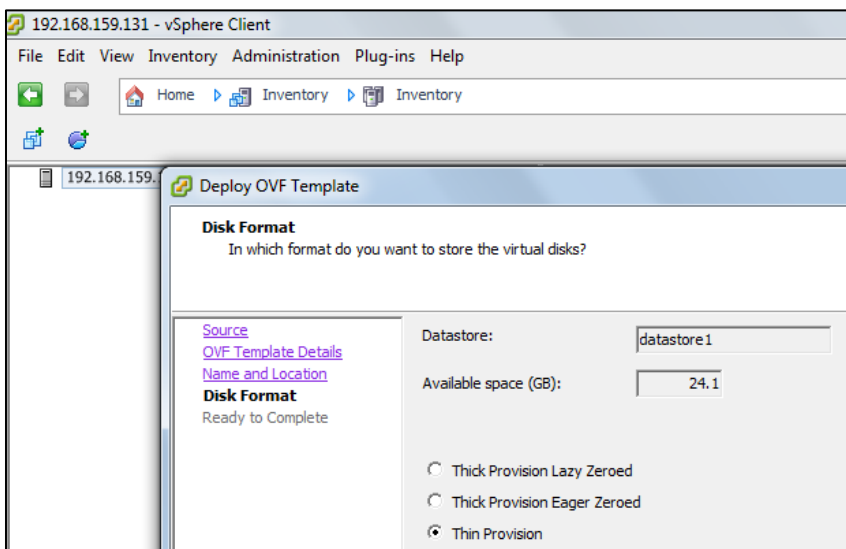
192.168.159.131 - vSphere Client

File Edit View Inventory Administration Plug-ins Help

Home Inventory Inventory

192.168.159.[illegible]

Deploy OVF Template

Disk Format
In which format do you want to store the virtual disks?

Source
OVF Template Details
Name and Location
Disk Format
Ready to Complete

Datastore: datastore1

Available space (GB): 24.1

Thick Provision Lazy Zeroed
Thick Provision Eager Zeroed
Thin Provision